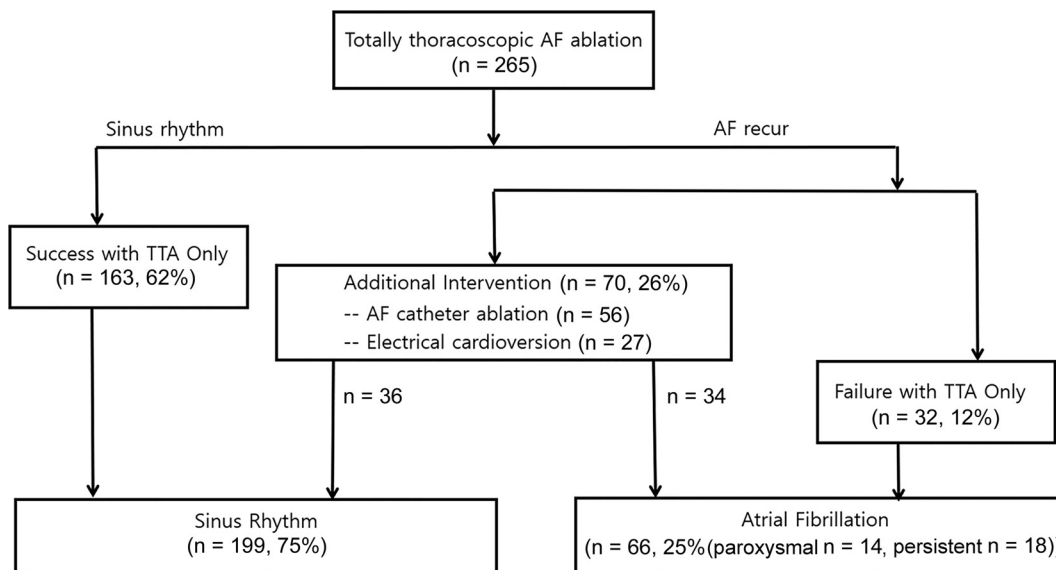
Totally thoracoscopic AF ablation
(n = 265)

Sinus rhythm

AF recur

Success with TTA Only
(n = 163, 62%)

Additional Intervention (n = 70, 26%)
-- AF catheter ablation (n = 56)
-- Electrical cardioversion (n = 27)

n = 36

n = 34

Failure with TTA Only
(n = 32, 12%)

Sinus Rhythm
(n = 199, 75%)

Atrial Fibrillation
(n = 66, 25%(paroxysmal n = 14, persistent n = 18)